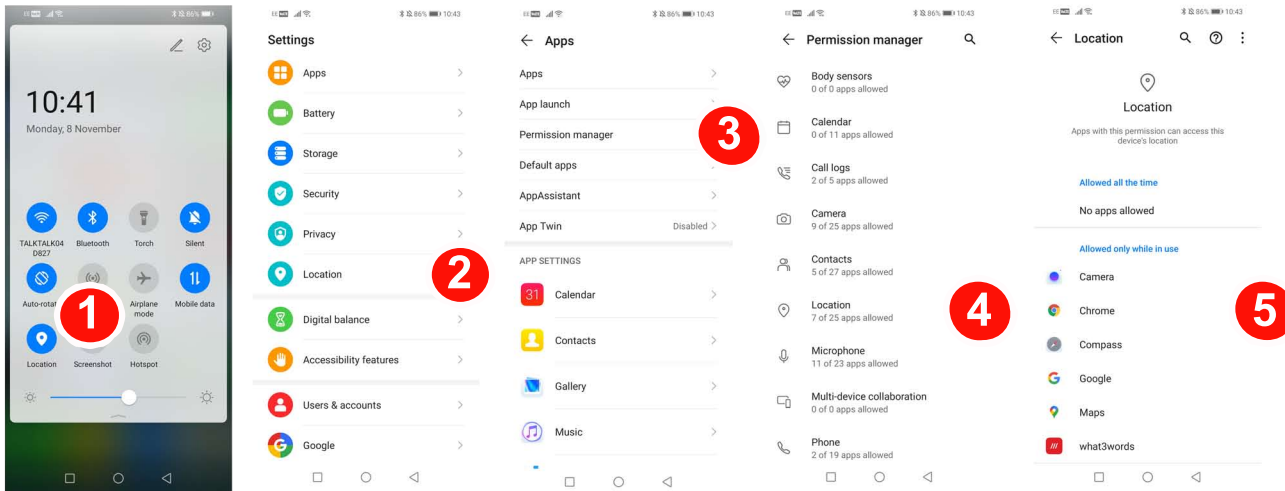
10:41
Monday, 8 November

TALKTALK04 D827
Bluetooth
Torch
Silent
Auto-rotat
Airplane mode
Mobile data
Location
Screenshot
Hotspot

1

86% 10:43

Settings
Apps
Battery
Storage
Security
Privacy
Location
Digital balance
Accessibility features
Users & accounts
Google

2

86% 10:43

Apps
Apps
App launch
Permission manager
Default apps
AppAssistant
App Twin Disabled
APP SETTINGS
Calendar
Contacts
Gallery
Music

3

86% 10:43

Permission manager
Body sensors
0 of 0 apps allowed
Calendar
0 of 11 apps allowed
Call logs
2 of 5 apps allowed
Camera
9 of 25 apps allowed
Contacts
5 of 27 apps allowed
Location
7 of 25 apps allowed
Microphone
11 of 23 apps allowed
Multi-device collaboration
0 of 0 apps allowed
Phone
2 of 19 apps allowed

4

86% 10:43

Location
Location
Apps with this permission can access this device's location
Allowed all the time
No apps allowed
Allowed only while in use
Camera
Chrome
Compass
Google
Maps
what3words

5